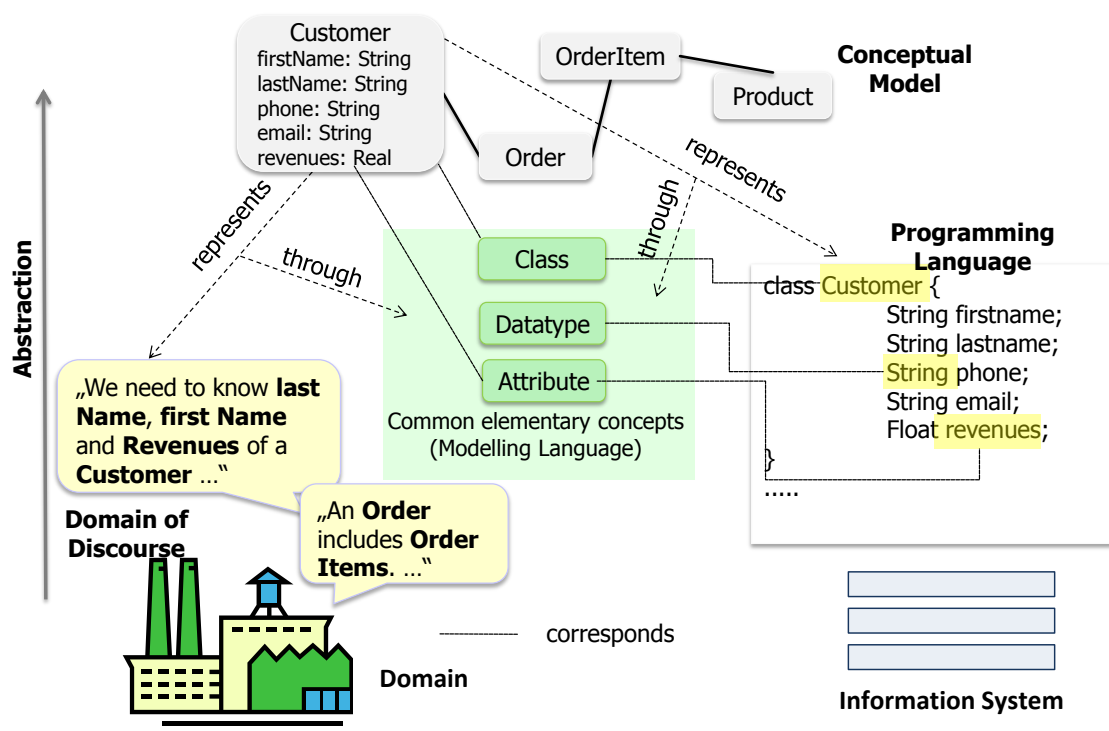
Customer
firstName: String
lastName: String
phone: String
email: String
revenues: Real

OrderItem

Product

Order

Conceptual Model

represents

through

represents

through

Class

Datatype

Attribute

Common elementary concepts (Modelling Language)

Programming Language

class Customer {
String firstname;
String lastname;
String phone;
String email;
Float revenues;
}
.....

Abstraction

„We need to know **last Name**, **first Name** and **Revenues** of a **Customer** …"

„An **Order** includes **Order Items**. …"

Domain of Discourse

corresponds

Domain

Information System